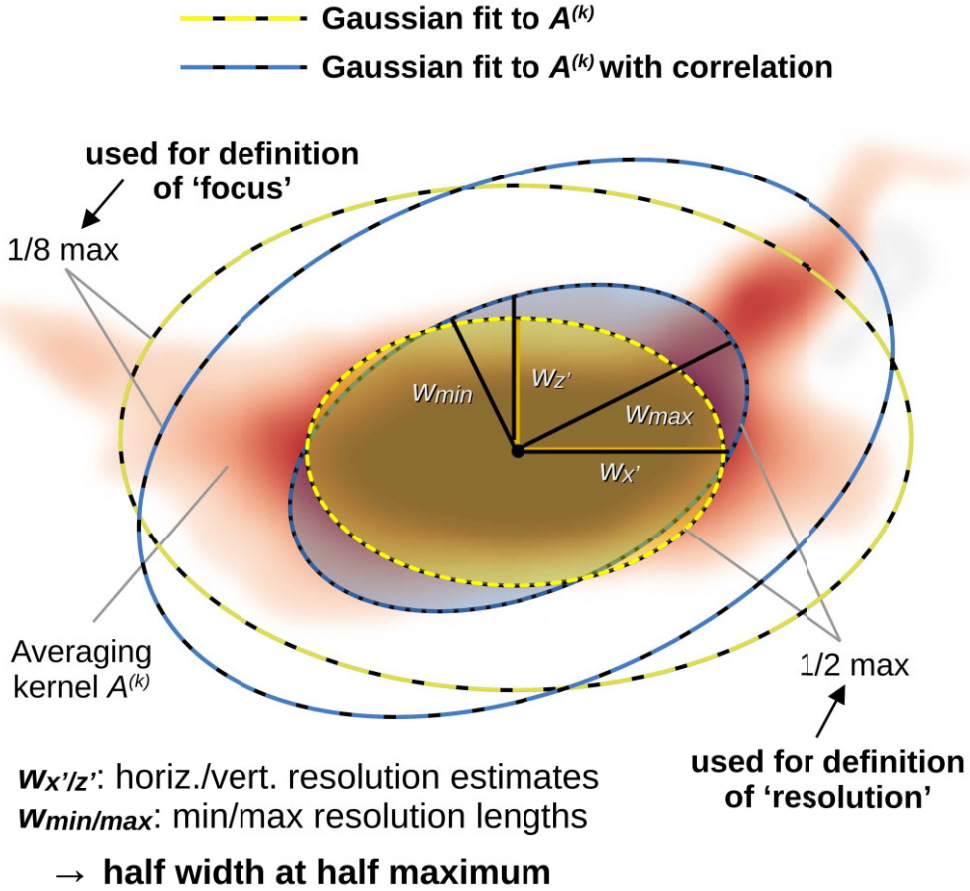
Gaussian fit to $A^{(k)}$

Gaussian fit to $A^{(k)}$ with correlation

used for definition of 'focus'

1/8 max

$w_{min}$

$w_{z'}$

$w_{max}$

$w_{x'}$

Averaging kernel $A^{(k)}$

1/2 max

used for definition of 'resolution'

$w_{x'/z'}$: horiz./vert. resolution estimates

$w_{min/max}$: min/max resolution lengths

→ half width at half maximum